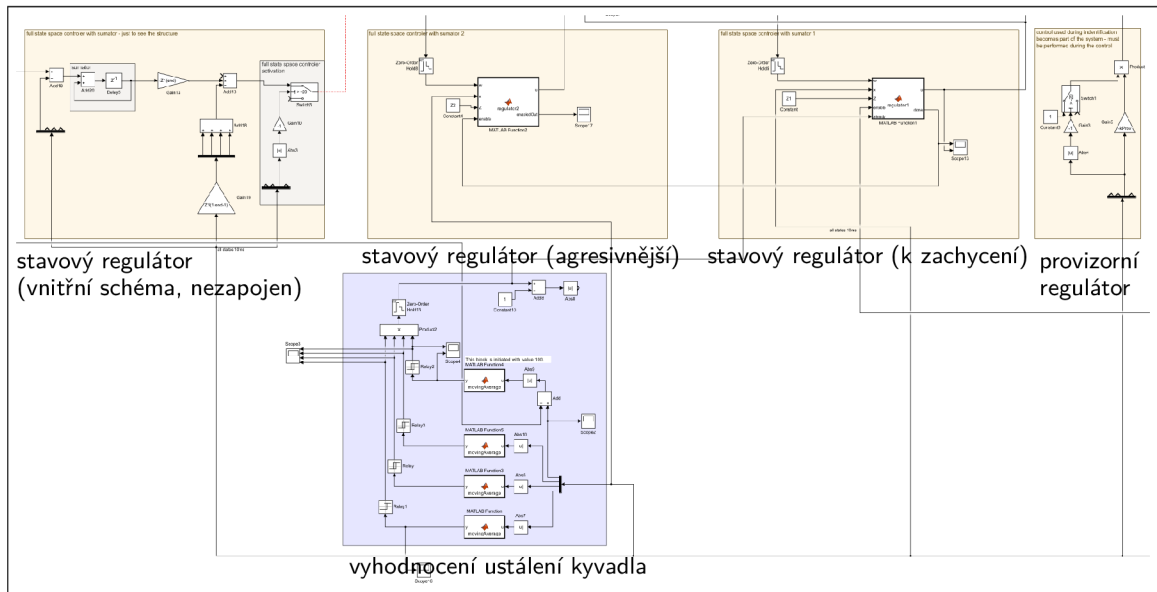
full state space controller with sumator - just to see the structure

full state space controller activation

full state space controller with sumator 2

full state space controller with sumator 1

constructed during indentification becomes part of the system - must be performed during the control

stavový regulátor (vnitřní schéma, nezapojen)

stavový regulátor (agresivnější)

stavový regulátor (k zachycení)

provizorní regulátor

Zero-Order Hold

MATLAB Function2

MATLAB Function1

Scope11

Scope13

Constant

Product

Switch1

Gain2

Abs4

Abs8

Add8

Constant13

Product2

Scope3

Scope4

This block is initiated with value 100

MATLAB Function4

movingAverage

Abs3

Add

Relay2

Relay1

Relay

MATLAB Function5

MATLAB Function3

MATLAB Function

Abs10

Abs6

Abs7

Scope6

vyhodnocení ustálení kyvadla

Scope10